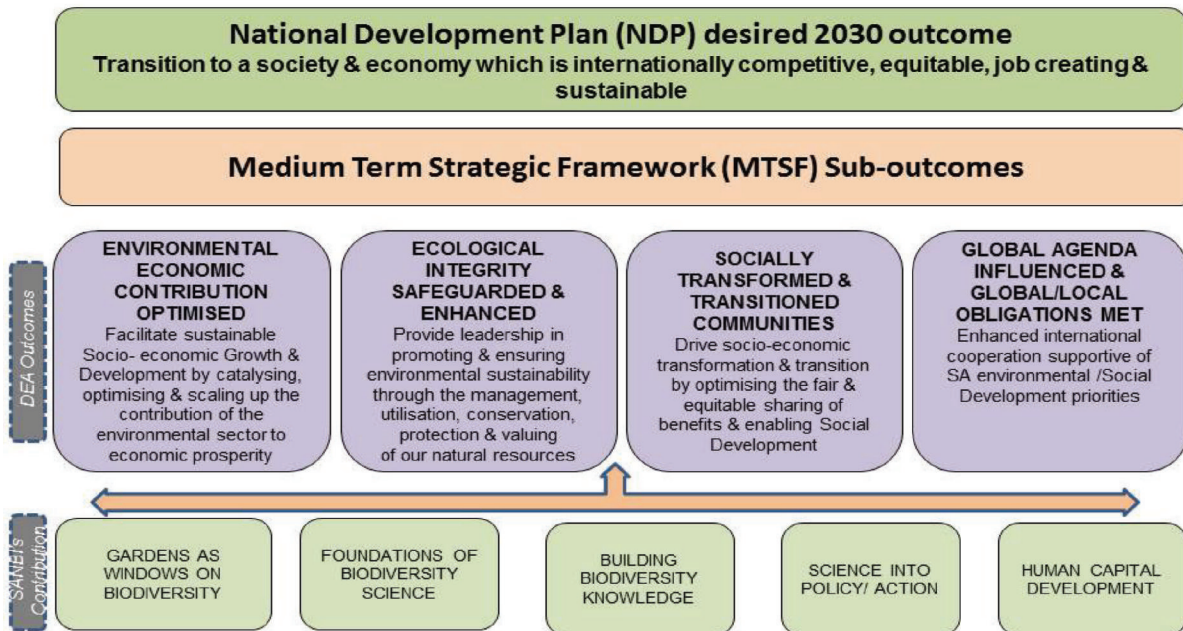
National Development Plan (NDP) desired 2030 outcome
Transition to a society & economy which is internationally competitive, equitable, job creating & sustainable

Medium Term Strategic Framework (MTSF) Sub-outcomes

DEA Outcomes

ENVIRONMENTAL ECONOMIC CONTRIBUTION OPTIMISED
Facilitate sustainable Socio- economic Growth & Development by catalysing, optimising & scaling up the contribution of the environmental sector to economic prosperity

ECOLOGICAL INTEGRITY SAFEGUARDED & ENHANCED
Provide leadership in promoting & ensuring environmental sustainability through the management, utilisation, conservation, protection & valuing of our natural resources

SOCIALLY TRANSFORMED & TRANSITIONED COMMUNITIES
Drive socio-economic transformation & transition by optimising the fair & equitable sharing of benefits & enabling Social Development

GLOBAL AGENDA INFLUENCED & GLOBAL/LOCAL OBLIGATIONS MET
Enhanced international cooperation supportive of SA environmental /Social Development priorities

SANBI's Contribution

GARDENS AS WINDOWS ON BIODIVERSITY

FOUNDATIONS OF BIODIVERSITY SCIENCE

BUILDING BIODIVERSITY KNOWLEDGE

SCIENCE INTO POLICY/ ACTION

HUMAN CAPITAL DEVELOPMENT